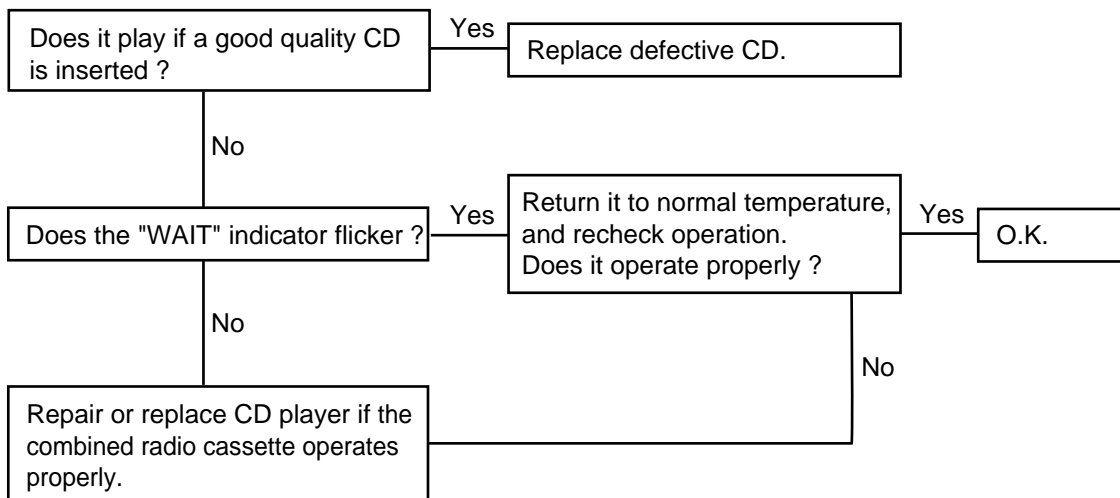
Does it play if a good quality CD is inserted ?

Yes

Replace defective CD.

No

Does the "WAIT" indicator flicker ?

Yes

Return it to normal temperature, and recheck operation. Does it operate properly ?

Yes

O.K.

No

No

Repair or replace CD player if the combined radio cassette operates properly.